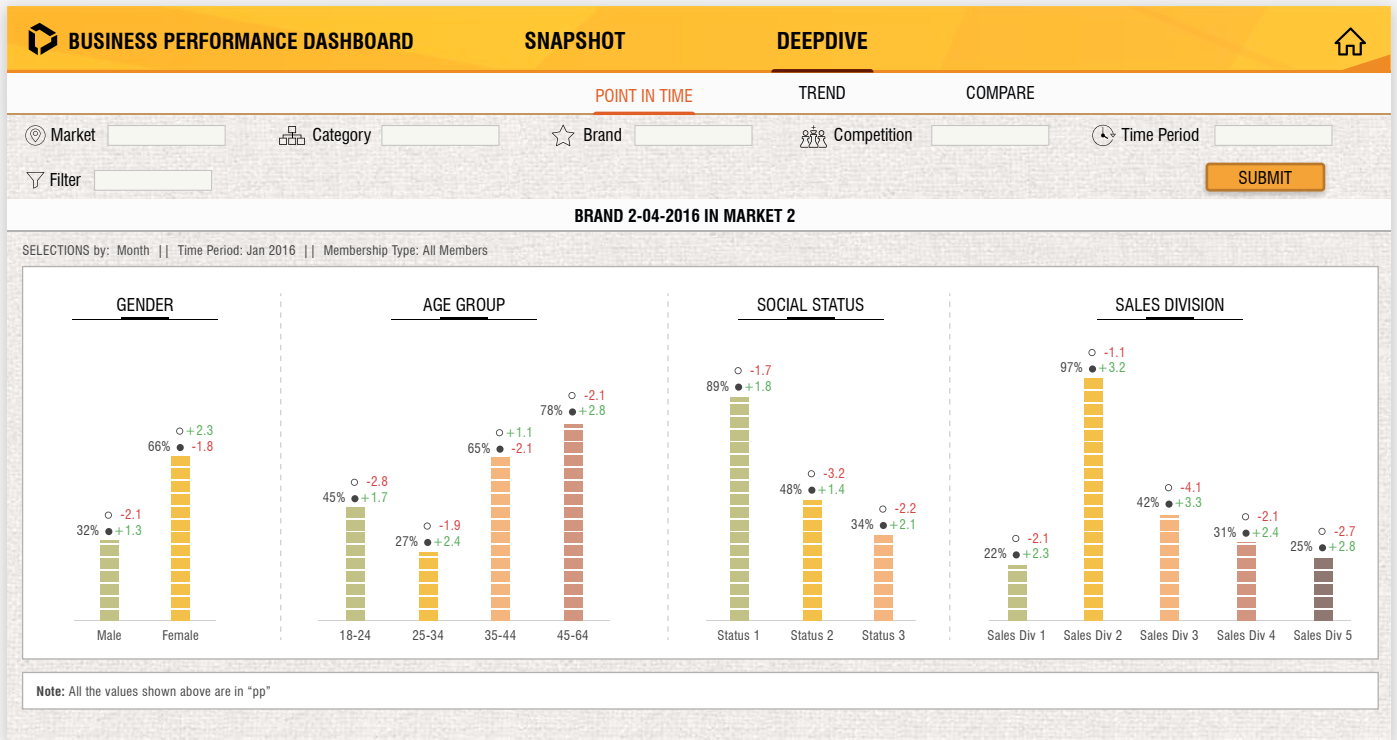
BUSINESS PERFORMANCE DASHBOARD SNAPSHOT DEEPDIVE

POINT IN TIME TREND COMPARE

Market Category Brand Competition Time Period

Filter SUBMIT

BRAND 2-04-2016 IN MARKET 2

SELECTIONS by: Month || Time Period: Jan 2016 || Membership Type: All Members

GENDER

○ -2.1
32% ● +1.3
Male

○ +2.3
66% ● -1.8
Female

AGE GROUP

○ -2.8
45% ● +1.7
18-24

○ -1.9
27% ● +2.4
25-34

○ +1.1
65% ● -2.1
35-44

○ -2.1
78% ● +2.8
45-64

SOCIAL STATUS

○ -1.7
89% ● +1.8
Status 1

○ -3.2
48% ● +1.4
Status 2

○ -2.2
34% ● +2.1
Status 3

SALES DIVISION

○ -2.1
22% ● +2.3
Sales Div 1

○ -1.1
97% ● +3.2
Sales Div 2

○ -4.1
42% ● +3.3
Sales Div 3

○ -2.1
31% ● +2.4
Sales Div 4

○ -2.7
25% ● +2.8
Sales Div 5

Note: All the values shown above are in "pp"